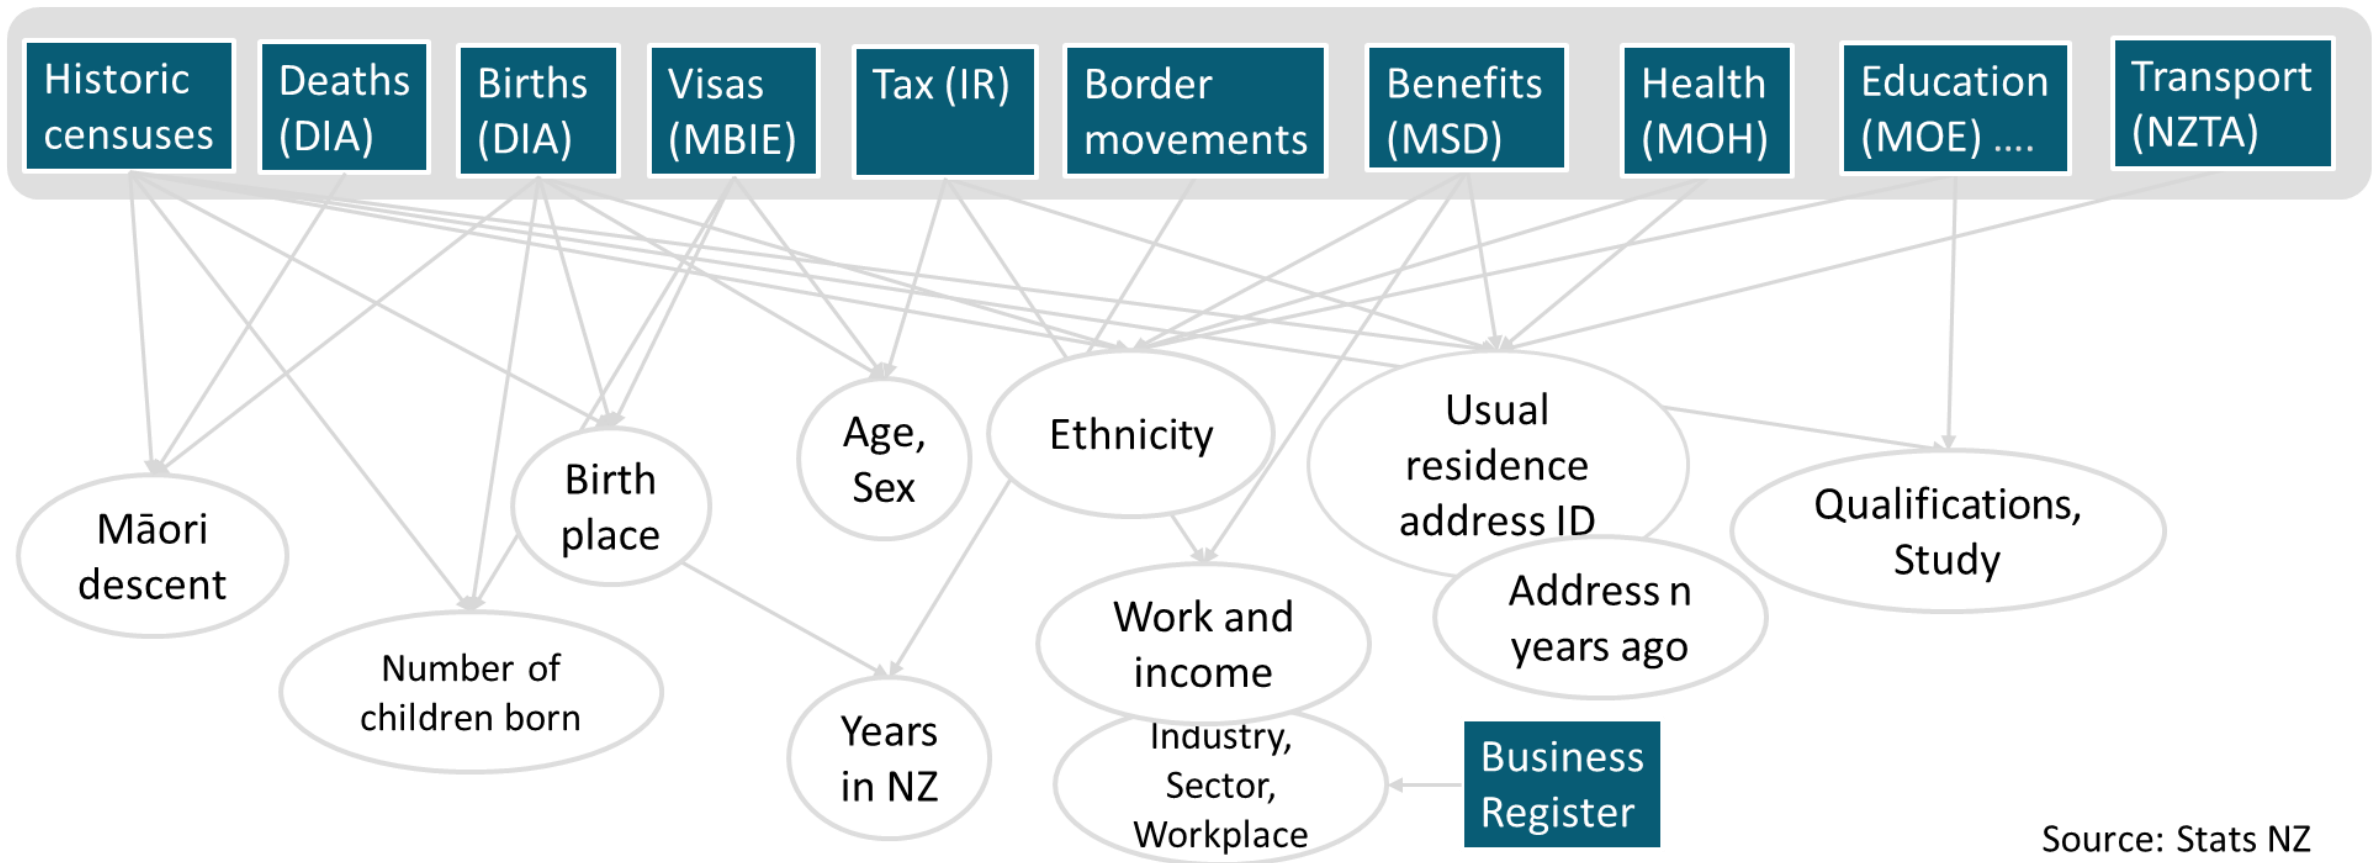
Historic censuses

Deaths (DIA)

Births (DIA)

Visas (MBIE)

Tax (IR)

Border movements

Benefits (MSD)

Health (MOH)

Education (MOE) ....

Transport (NZTA)

Māori descent

Number of children born

Birth place

Age, Sex

Years in NZ

Ethnicity

Work and income

Industry, Sector, Workplace

Usual residence address ID

Address n years ago

Qualifications, Study

Business Register

Source: Stats NZ